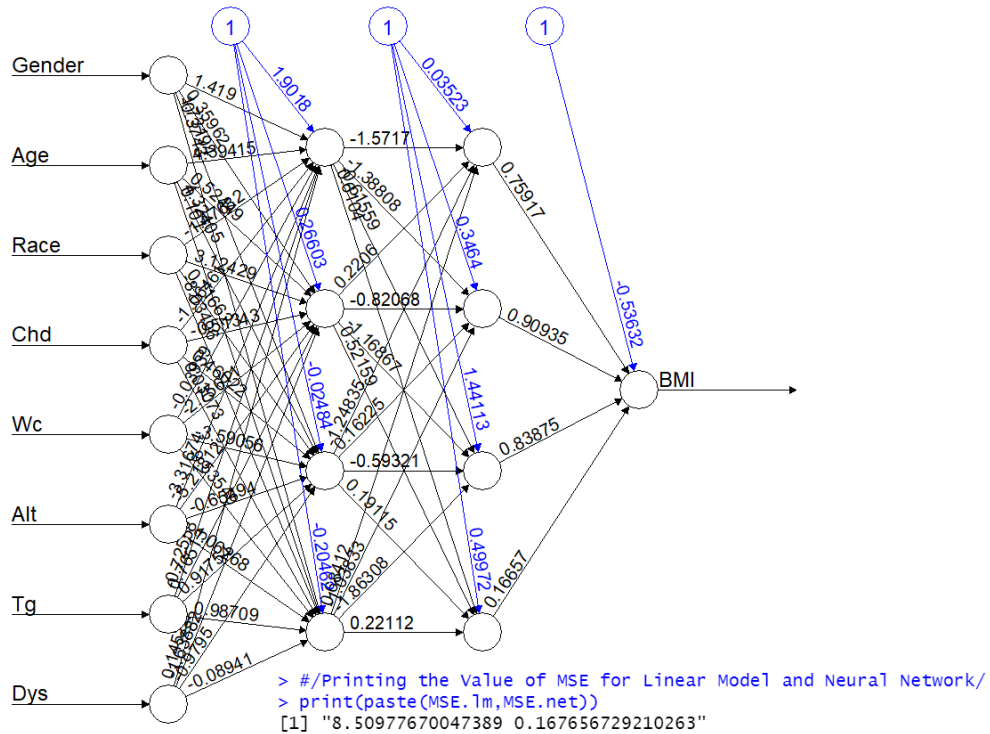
1

1

1

Gender

Age

Race

Chd

Wc

Alt

Tg

Dys

1.419

1.9018

0.03523

-1.5717

-1.38808

0.75917

0.26603

0.3464

0.2206

-0.82068

0.90935

-0.53632

BMI

-1.16867

-0.52159

-1.24835

-0.16225

-0.02484

1.44113

-0.59321

0.83875

0.19115

-0.20462

0.49972

1.86308

0.16657

0.22112

0.98709

-0.08941

3.12429

3.59056

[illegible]

> #/Printing the Value of MSE for Linear Model and Neural Network/
> print(paste(MSE.lm,MSE.net))
[1] "8.50977670047389 0.167656729210263"